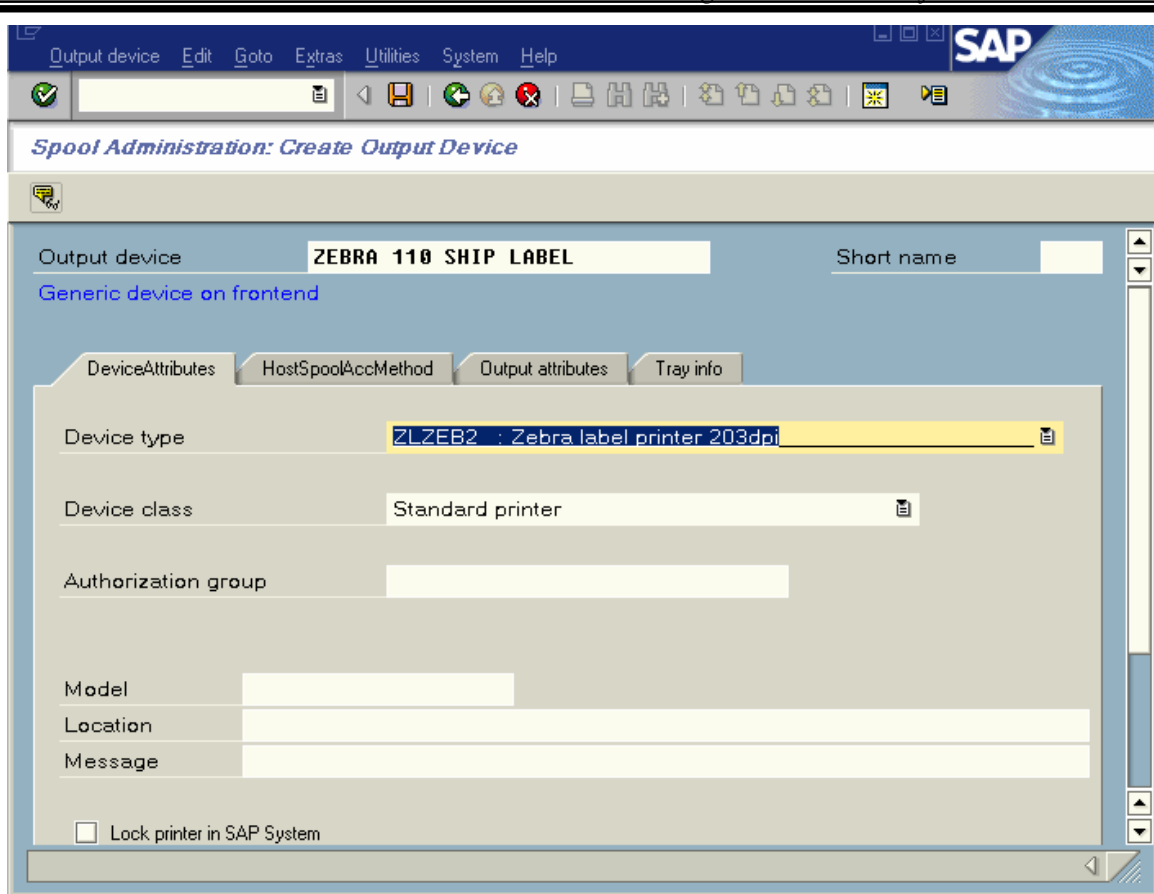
Output device Edit Goto Extras Utilities System Help

SAP

Spool Administration: Create Output Device

Output device ZEBRA 110 SHIP LABEL

Short name

Generic device on frontend

DeviceAttributes HostSpoolAccMethod Output attributes Tray info

Device type ZLZEB2 : Zebra label printer 203dpi

Device class Standard printer

Authorization group

Model

Location

Message

Lock printer in SAP System